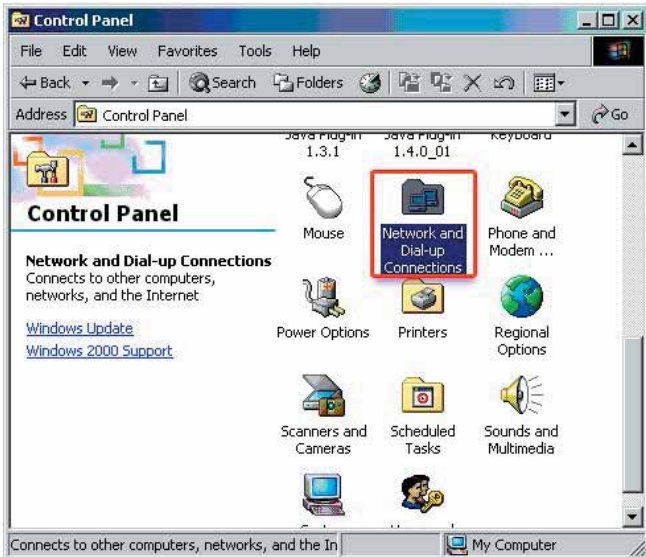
Control Panel

File Edit View Favorites Tools Help

Back Search Folders

Address Control Panel Go

Control Panel

Network and Dial-up Connections
Connects to other computers, networks, and the Internet

Windows Update
Windows 2000 Support

Java Plug-in 1.3.1
Java Plug-in 1.4.0_01
Keyboard

Mouse
Network and Dial-up Connections
Phone and Modem ...

Power Options
Printers
Regional Options

Scanners and Cameras
Scheduled Tasks
Sounds and Multimedia

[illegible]
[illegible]

Connects to other computers, networks, and the In
My Computer